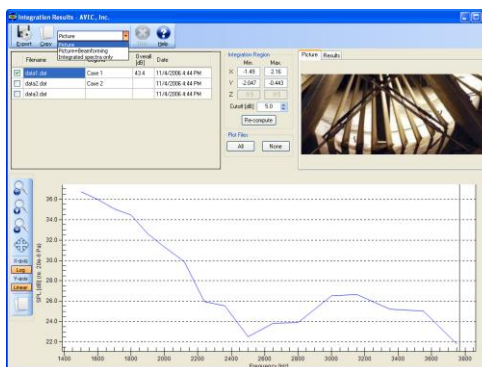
Integration Results - AVIC, Inc.

Export Copy Picture Help

Picture
Picture+Beamforming
Integrated spectra only

| | Filename | Original | Overall [dB] | Date |
|---|---|---|---|---|
| ☑ | data1.dat | Case 1 | 43.4 | 11/4/2006 4:44 PM |
| ☐ | data2.dat | Case 2 | | 11/4/2006 4:44 PM |
| ☐ | data3.dat | | | 11/4/2006 4:44 PM |

Integration Region
Min. Max.
X -1.45 -2.16
Y -2.647 -0.443
Z
Cutoff [dB] 5.0
Re-compute

Plot Files
All None

Picture Results

X-axis
Log
Y-axis
Linear

SPL [dB] (re: 20e-6 Pa)

36.0
34.0
32.0
30.0
28.0
26.0
24.0
22.0

1400 1600 1800 2000 2200 2400 2600 2800 3000 3200 3400 3600 3800
Frequency [Hz]